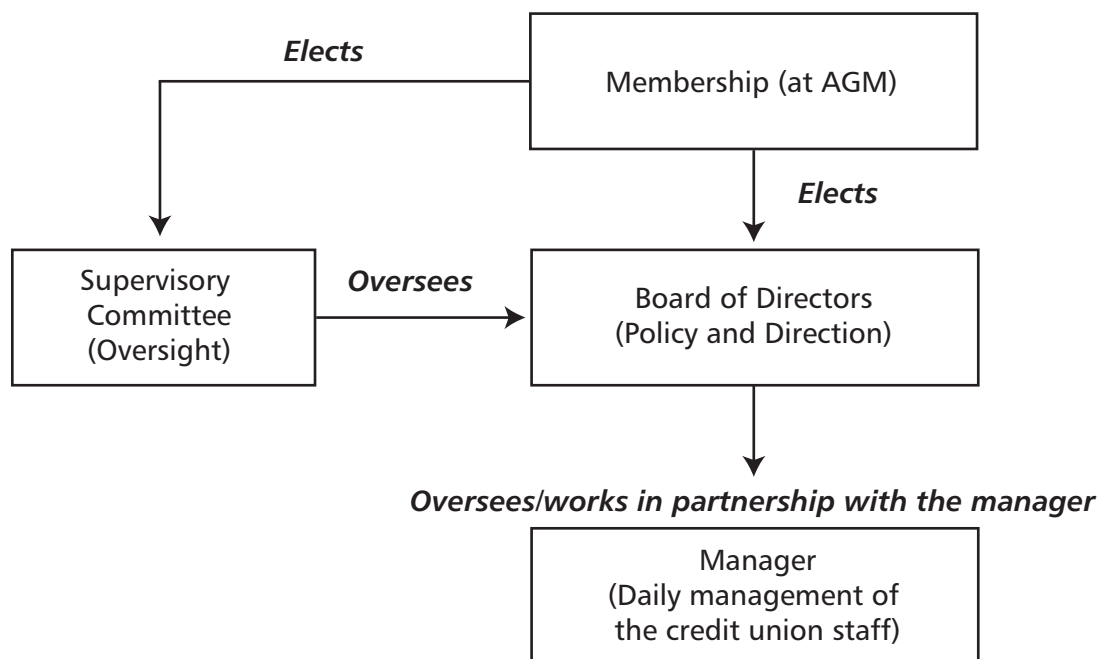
Elects

Membership (at AGM)

Elects

Supervisory Committee (Oversight)

Oversees

Board of Directors (Policy and Direction)

Oversees/works in partnership with the manager

Manager (Daily management of the credit union staff)